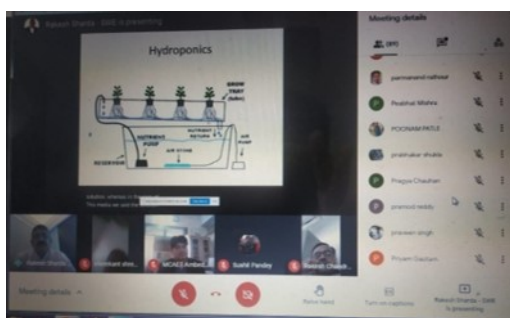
Rakesh Sharda - SME is presenting

Hydroponics

GROW TRAY

NUTRIENT PUMP

NUTRIENT RETURN

AIR STONE

AIR PUMP

RESERVOIR

Rakesh sharda

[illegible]

MCAEE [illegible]

Sushil Pandey

Rakesh Chawla

Meeting details

Meeting details

(81)

parmanand rathour

Prabhat Mishra

POONAM PATLE

prabhakar shukla

Pragya Chauhan

pramod reddy

praveen singh

Priyam Gautam

Raise hand

Turn on captions

Rakesh Sharda - SME is presenting